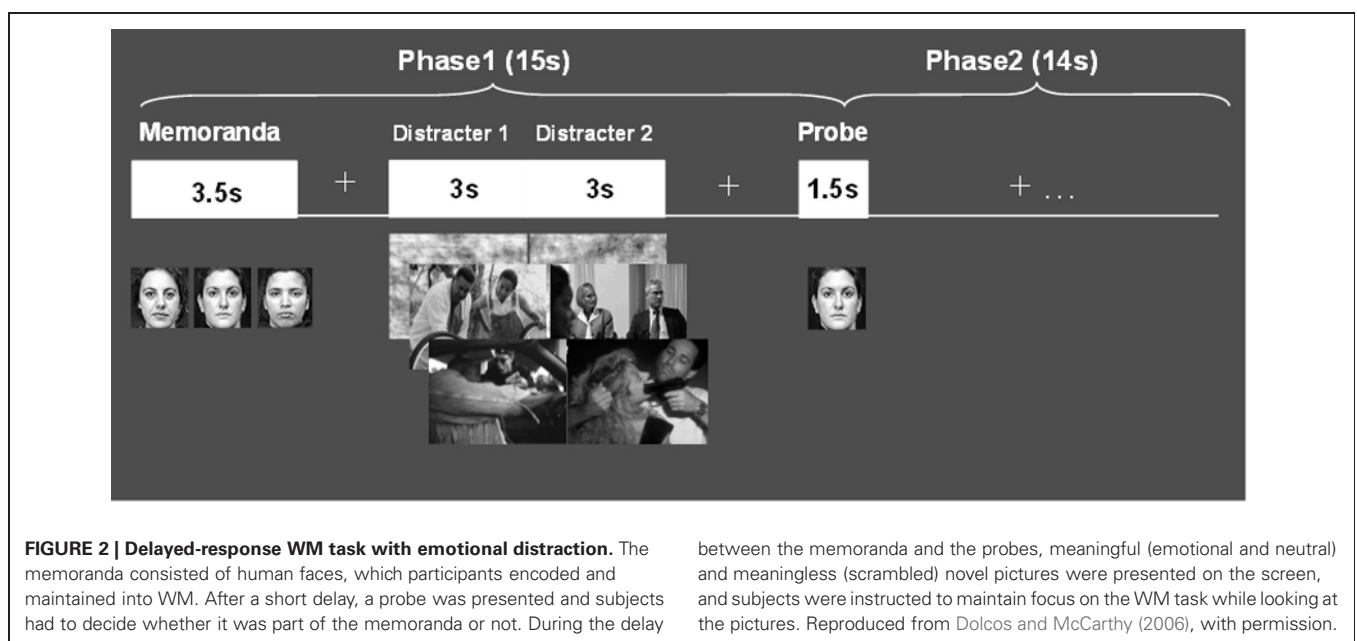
Phase1 (15s)

Phase2 (14s)

Memoranda

Distracter 1

Distracter 2

Probe

3.5s

+

3s

3s

+

1.5s

+ . . .

**FIGURE 2 | Delayed-response WM task with emotional distraction.** The memoranda consisted of human faces, which participants encoded and maintained into WM. After a short delay, a probe was presented and subjects had to decide whether it was part of the memoranda or not. During the delay between the memoranda and the probes, meaningful (emotional and neutral) and meaningless (scrambled) novel pictures were presented on the screen, and subjects were instructed to maintain focus on the WM task while looking at the pictures. Reproduced from Dolcos and McCarthy (2006), with permission.